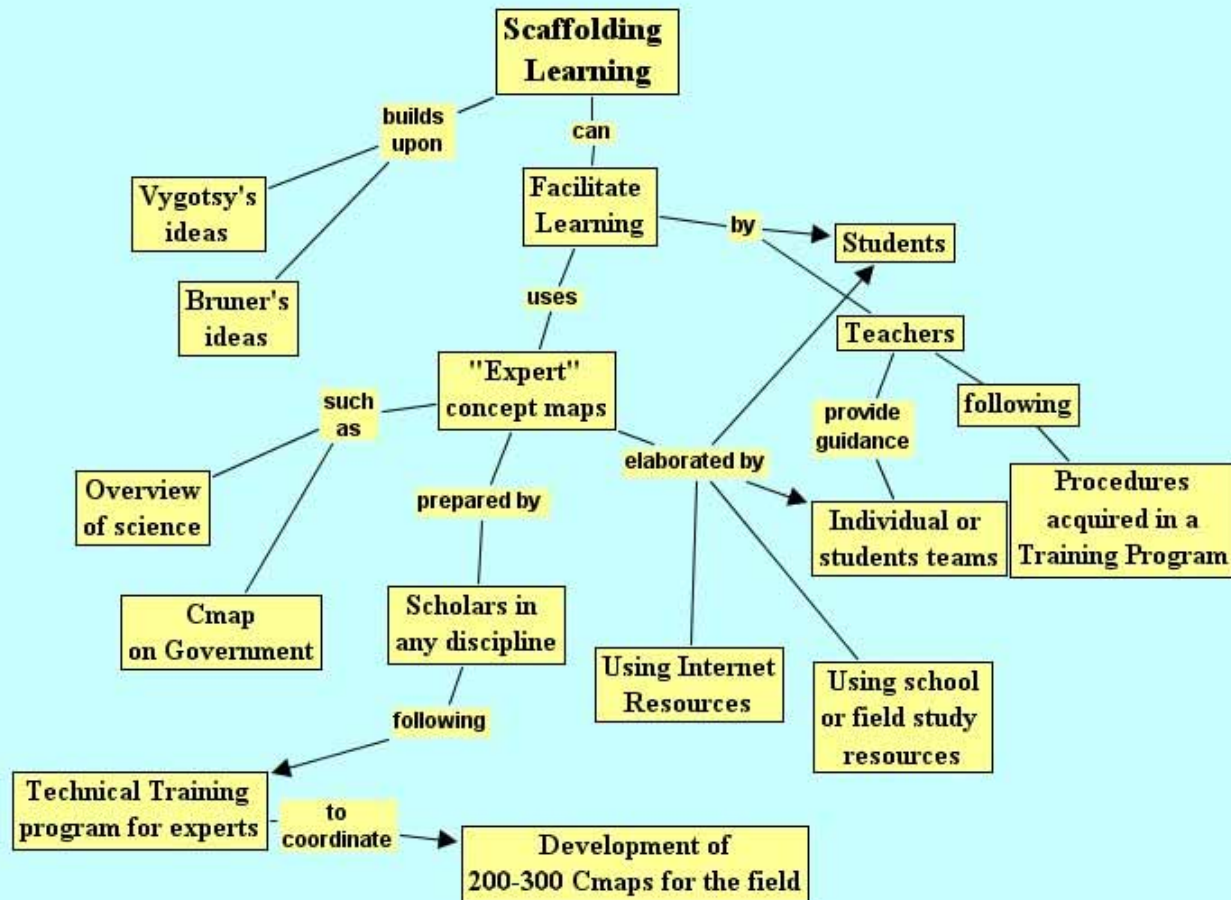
Scaffolding Learning

builds upon

can

Vygotsy's ideas

Facilitate Learning

by

Students

Bruner's ideas

uses

Teachers

"Expert" concept maps

such as

provide guidance

following

elaborated by

Overview of science

prepared by

Individual or students teams

Procedures acquired in a Training Program

Cmap on Government

Scholars in any discipline

Using Internet Resources

Using school or field study resources

following

Technical Training program for experts

to coordinate

Development of 200-300 Cmaps for the field